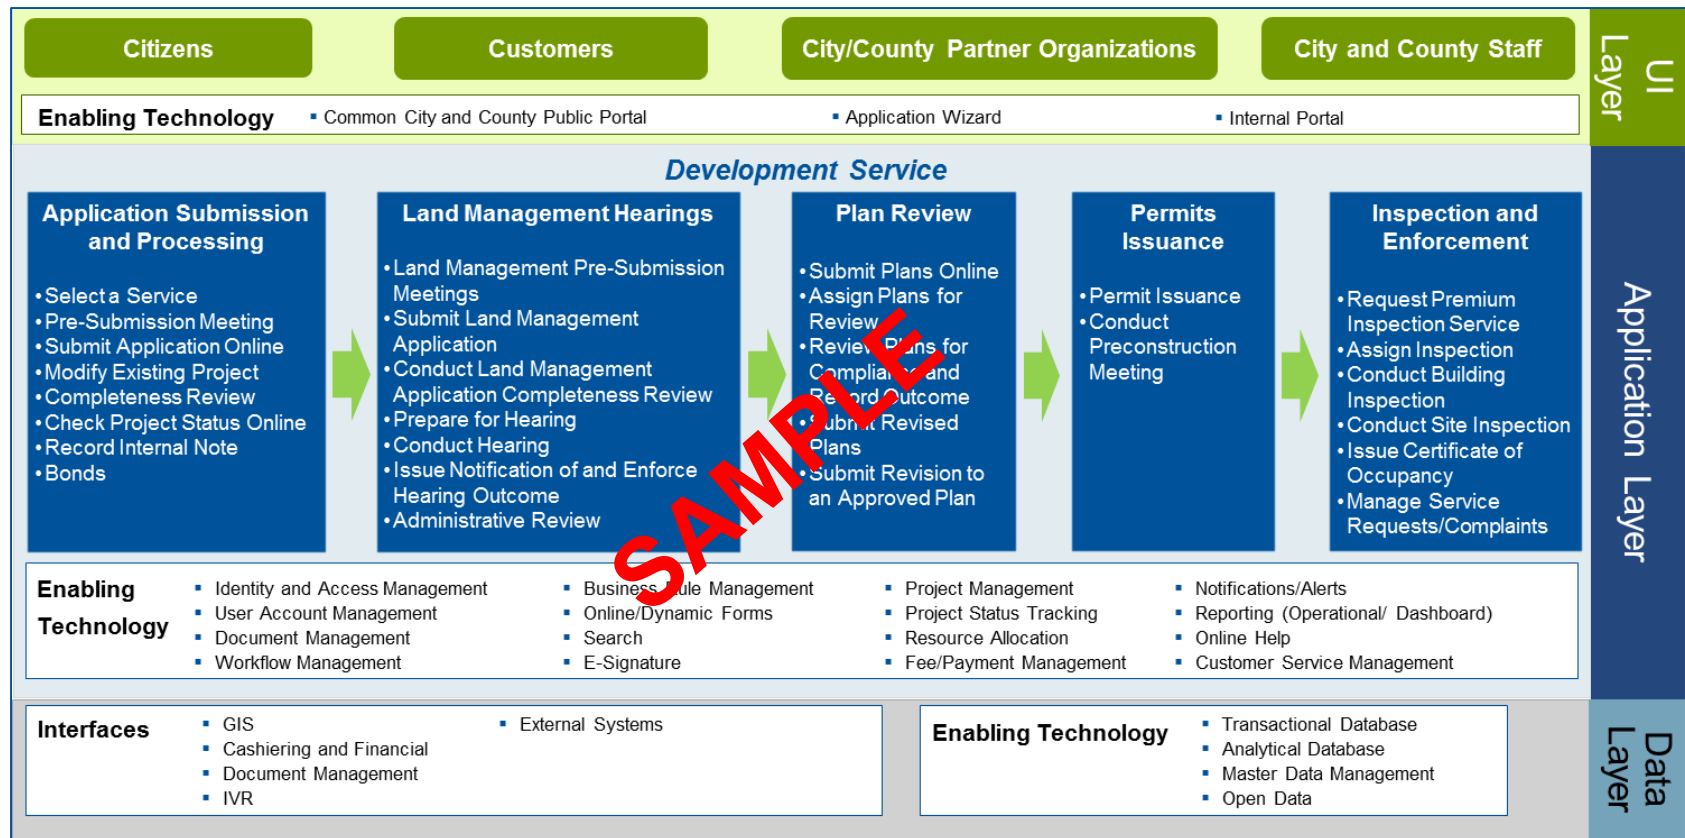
Citizens

Customers

City/County Partner Organizations

City and County Staff

UI Layer

Enabling Technology
▪ Common City and County Public Portal
▪ Application Wizard
▪ Internal Portal

Development Service

Application Submission and Processing
• Select a Service
• Pre-Submission Meeting
• Submit Application Online
• Modify Existing Project
• Completeness Review
• Check Project Status Online
• Record Internal Note
• Bonds

Land Management Hearings
• Land Management Pre-Submission Meetings
• Submit Land Management Application
• Conduct Land Management Application Completeness Review
• Prepare for Hearing
• Conduct Hearing
• Issue Notification of and Enforce Hearing Outcome
• Administrative Review

Plan Review
• Submit Plans Online
• Assign Plans for Review
• Review Plans for Compliance and Record Outcome
• Submit Revised Plans
• Submit Revision to an Approved Plan

SAMPLE

Permits Issuance
• Permit Issuance
• Conduct Preconstruction Meeting

Inspection and Enforcement
• Request Premium Inspection Service
• Assign Inspection
• Conduct Building Inspection
• Conduct Site Inspection
• Issue Certificate of Occupancy
• Manage Service Requests/Complaints

Application Layer

Enabling Technology
▪ Identity and Access Management
▪ User Account Management
▪ Document Management
▪ Workflow Management
▪ Business Rule Management
▪ Online/Dynamic Forms
▪ Search
▪ E-Signature
▪ Project Management
▪ Project Status Tracking
▪ Resource Allocation
▪ Fee/Payment Management
▪ Notifications/Alerts
▪ Reporting (Operational/ Dashboard)
▪ Online Help
▪ Customer Service Management

Interfaces
▪ GIS
▪ Cashiering and Financial
▪ Document Management
▪ IVR
▪ External Systems

Enabling Technology
▪ Transactional Database
▪ Analytical Database
▪ Master Data Management
▪ Open Data

Data Layer